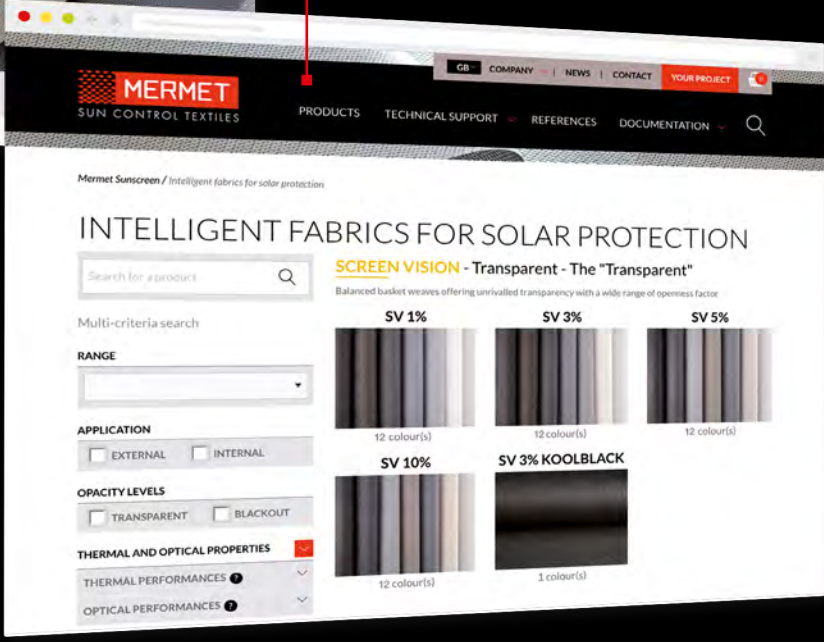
GB COMPANY | NEWS | CONTACT YOUR PROJECT

MERMET
SUN CONTROL TEXTILES

PRODUCTS TECHNICAL SUPPORT REFERENCES DOCUMENTATION

Mermet Sunscreen / Intelligent fabrics for solar protection

INTELLIGENT FABRICS FOR SOLAR PROTECTION

Search for a product

Multi-criteria search

RANGE

APPLICATION
EXTERNAL INTERNAL

OPACITY LEVELS
TRANSPARENT BLACKOUT

THERMAL AND OPTICAL PROPERTIES
THERMAL PERFORMANCES
OPTICAL PERFORMANCES

SCREEN VISION - Transparent - The "Transparent"

Balanced basket weaves offering unrivalled transparency with a wide range of openness factor

SV 1%
12 colour(s)

SV 3%
12 colour(s)

SV 5%
12 colour(s)

SV 10%
12 colour(s)

SV 3% KOOLBLACK
1 colour(s)